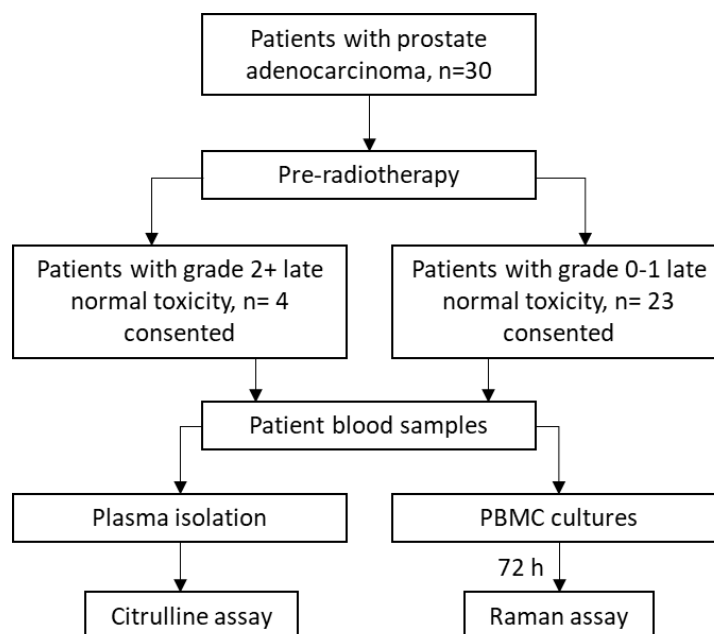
Patients with prostate adenocarcinoma, n=30

Pre-radiotherapy

Patients with grade 2+ late normal toxicity, n= 4 consented

Patients with grade 0-1 late normal toxicity, n= 23 consented

Patient blood samples

Plasma isolation

PBMC cultures

72 h

Citrulline assay

Raman assay